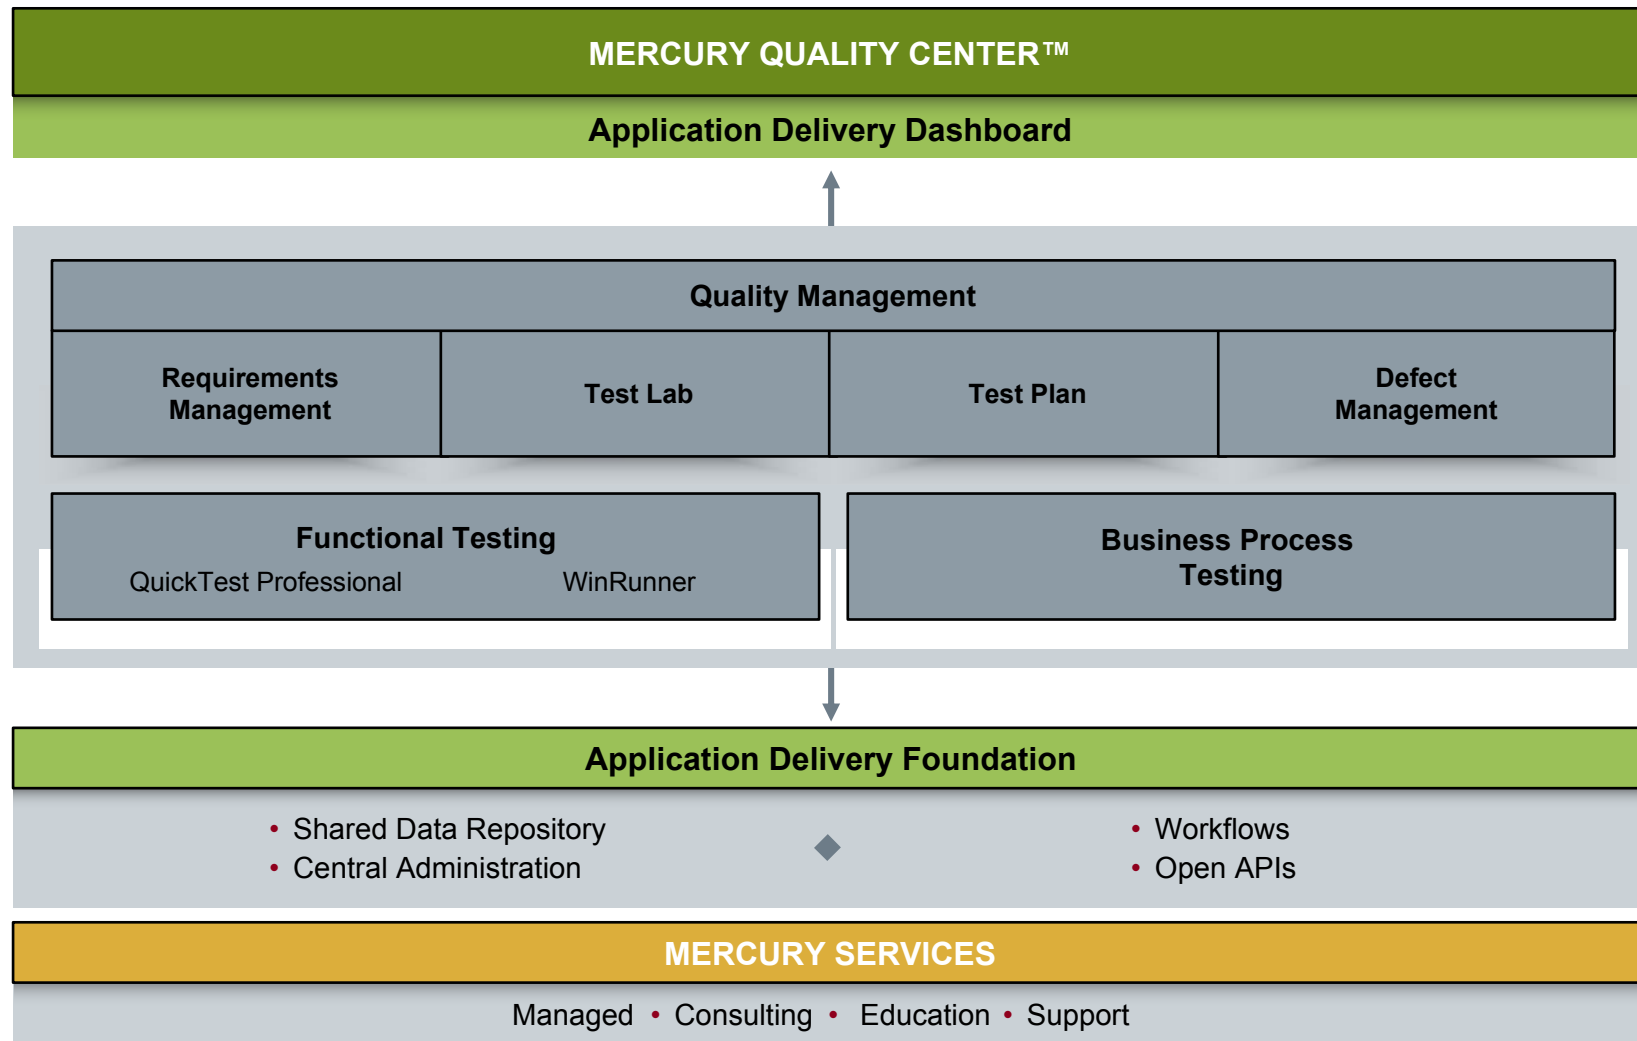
MERCURY QUALITY CENTER™

Application Delivery Dashboard

Quality Management

Requirements Management

Test Lab

Test Plan

Defect Management

Functional Testing
QuickTest Professional
WinRunner

Business Process Testing

Application Delivery Foundation

• Shared Data Repository
• Central Administration

• Workflows
• Open APIs

MERCURY SERVICES

Managed • Consulting • Education • Support